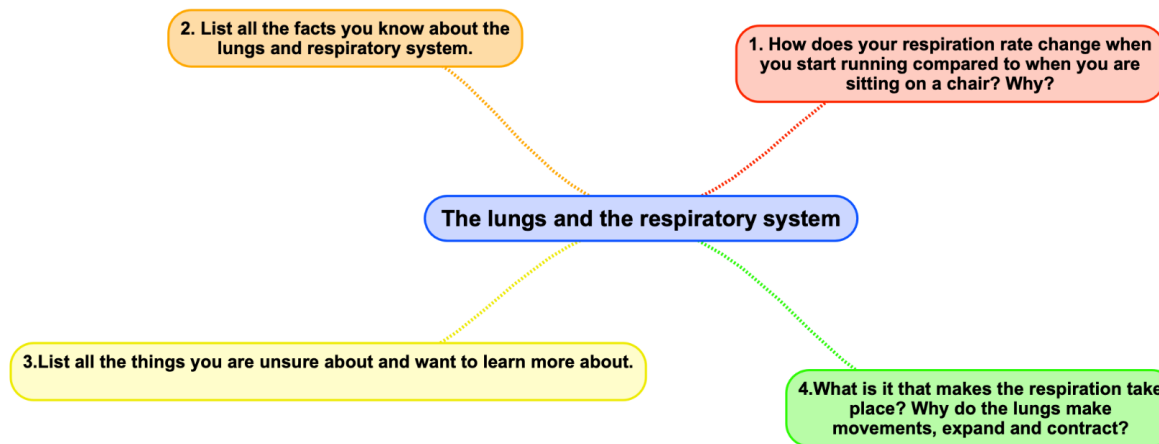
The lungs and the respiratory system

1. How does your respiration rate change when you start running compared to when you are sitting on a chair? Why?

2. List all the facts you know about the lungs and respiratory system.

3.List all the things you are unsure about and want to learn more about.

4.What is it that makes the respiration take place? Why do the lungs make movements, expand and contract?